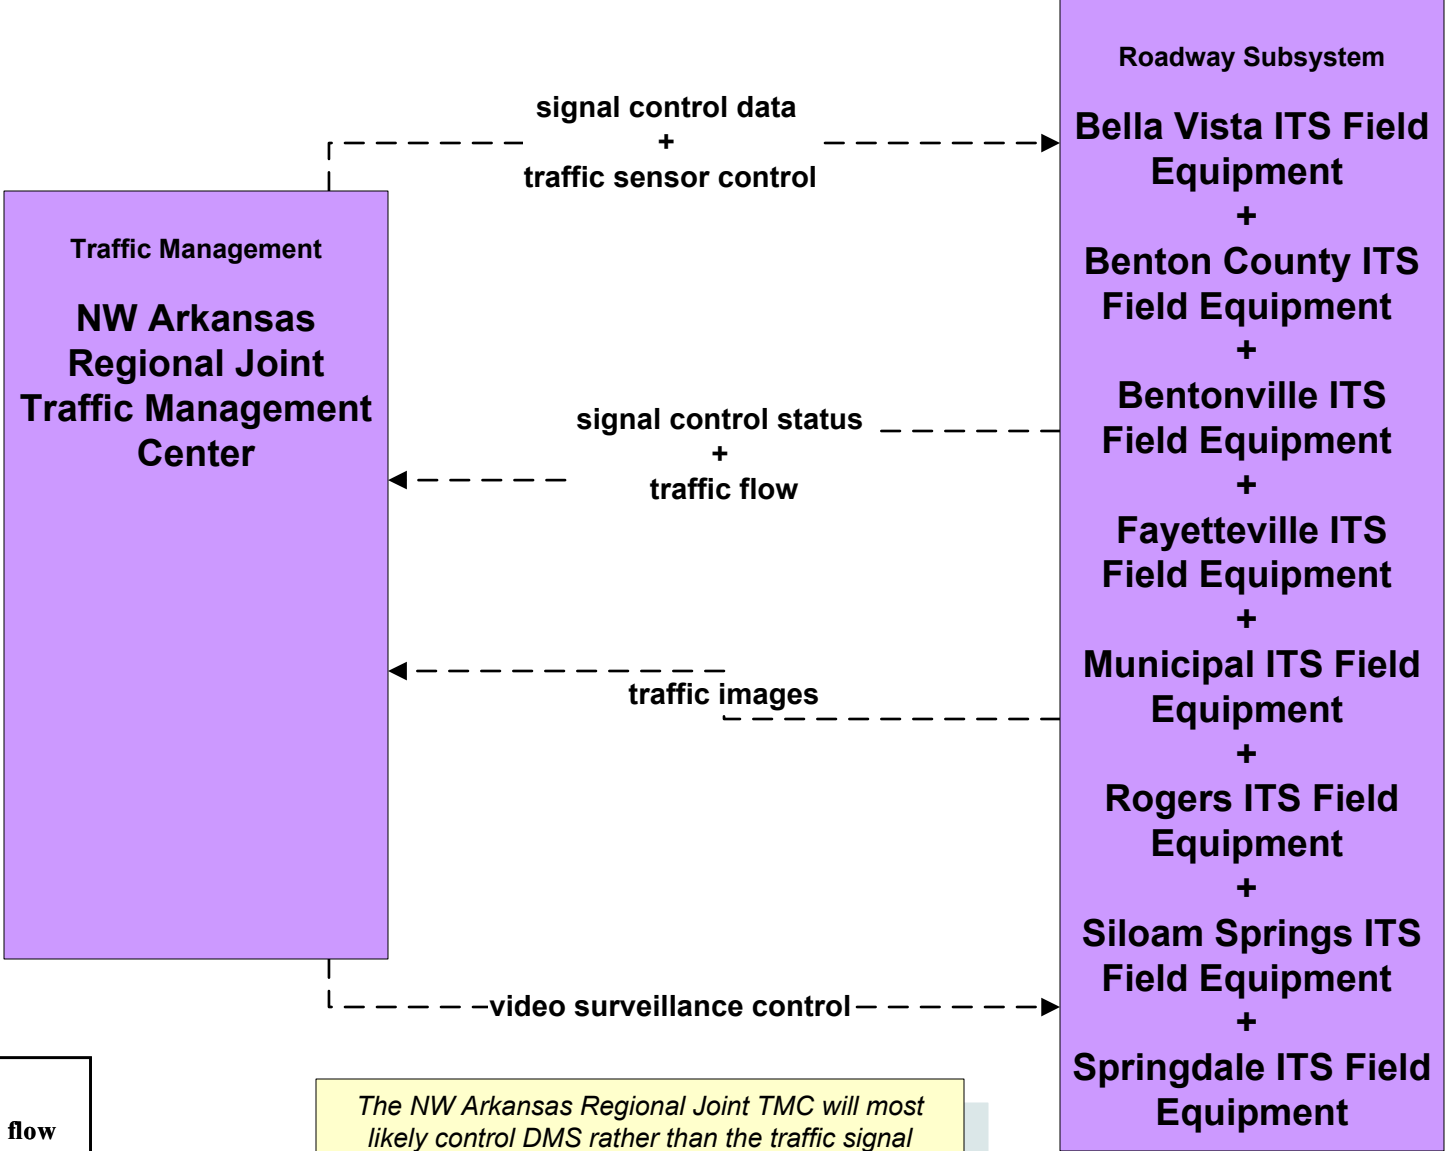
Roadway Subsystem

Bella Vista ITS Field Equipment
+
Benton County ITS Field Equipment
+
Bentonville ITS Field Equipment
+
Fayetteville ITS Field Equipment
+
Municipal ITS Field Equipment
+
Rogers ITS Field Equipment
+
Siloam Springs ITS Field Equipment
+
Springdale ITS Field Equipment

signal control data
+
traffic sensor control

Traffic Management

NW Arkansas Regional Joint Traffic Management Center

signal control status
+
traffic flow

traffic images

video surveillance control

flow

The NW Arkansas Regional Joint TMC will most likely control DMS rather than the traffic signal